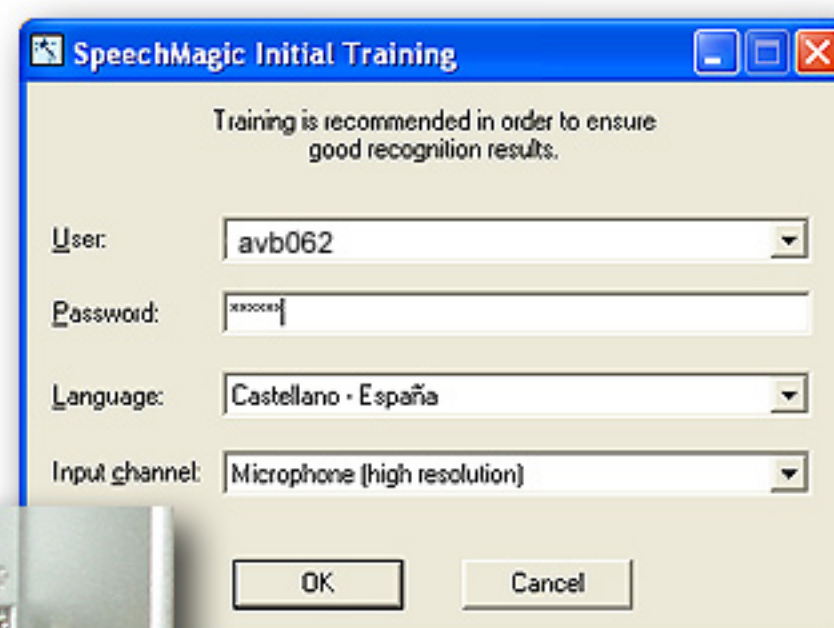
SpeechMagic Initial Training

Training is recommended in order to ensure good recognition results.

User: avb062

Password: ******

Language: Castellano - España

Input channel: Microphone (high resolution)

OK

Cancel